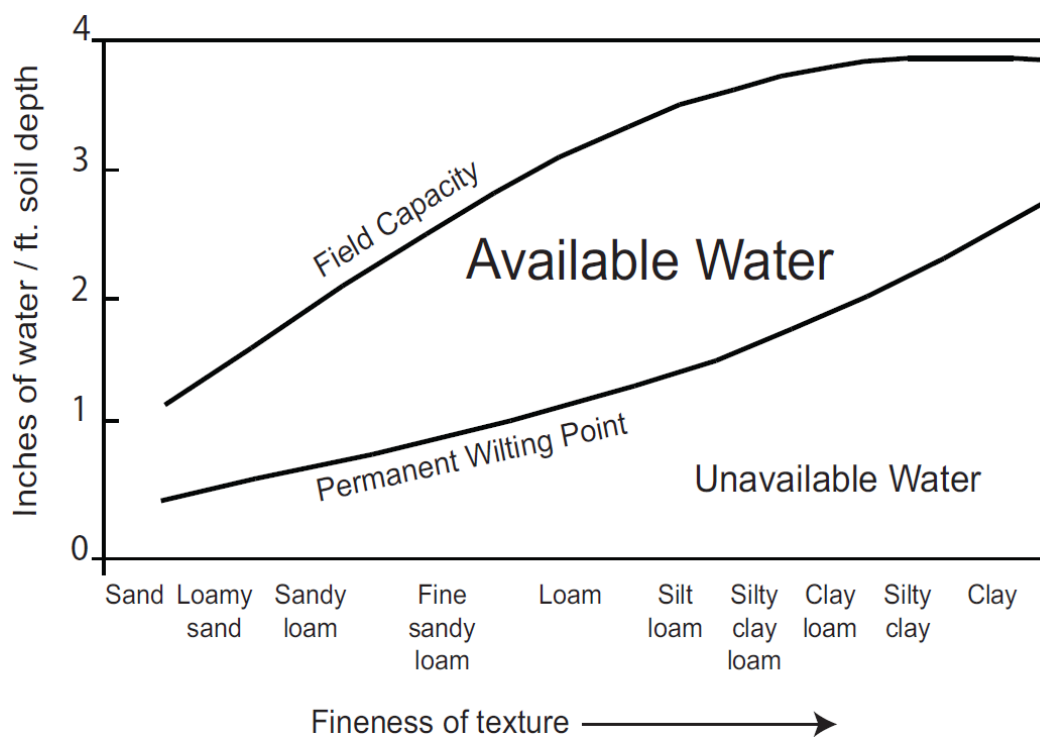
Inches of water / ft. soil depth

4
3
2
1
0

Field Capacity

Available Water

Permanent Wilting Point

Unavailable Water

Sand
Loamy sand
Sandy loam
Fine sandy loam
Loam
Silt loam
Silty clay loam
Clay loam
Silty clay
Clay

Fineness of texture